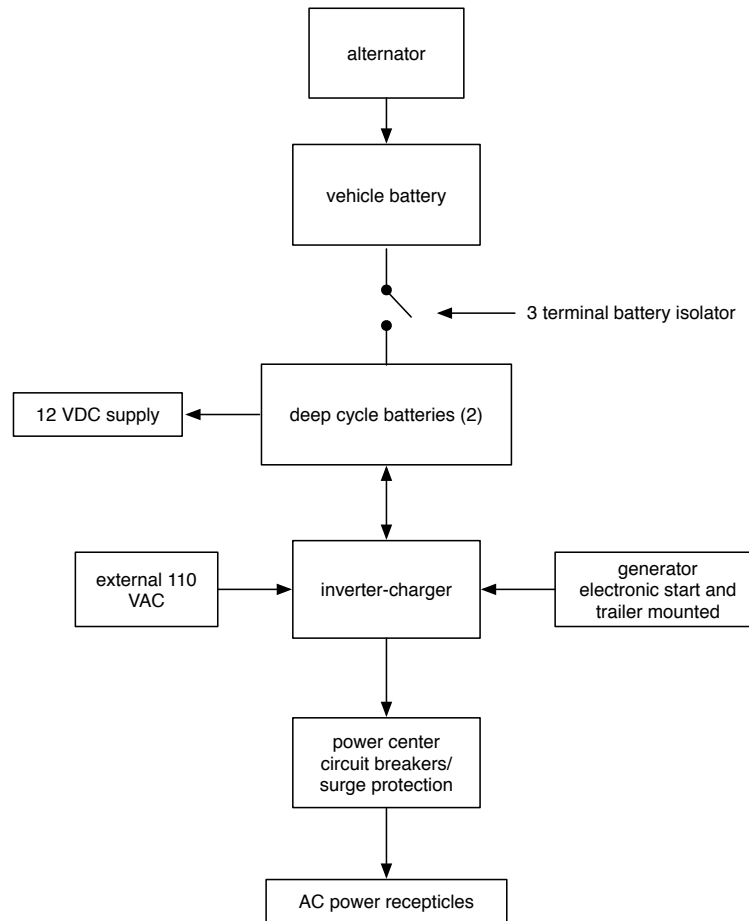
alternator

vehicle battery

3 terminal battery isolator

12 VDC supply

deep cycle batteries (2)

external 110 VAC

inverter-charger

generator electronic start and trailer mounted

power center circuit breakers/ surge protection

AC power recepticles